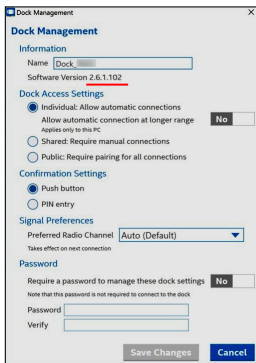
Dock Management ×

Dock Management

Information

Name Dock_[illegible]

Software Version 2.6.1.102

Dock Access Settings

Individual: Allow automatic connections

Allow automatic connection at longer range No

Applies only to this PC

Shared: Require manual connections

Public: Require pairing for all connections

Confirmation Settings

Push button

PIN entry

Signal Preferences

Preferred Radio Channel Auto (Default)

Takes effect on next connection

Password

Require a password to manage these dock settings No

Note that this password is not required to connect to the dock

Password

Verify

Save Changes Cancel